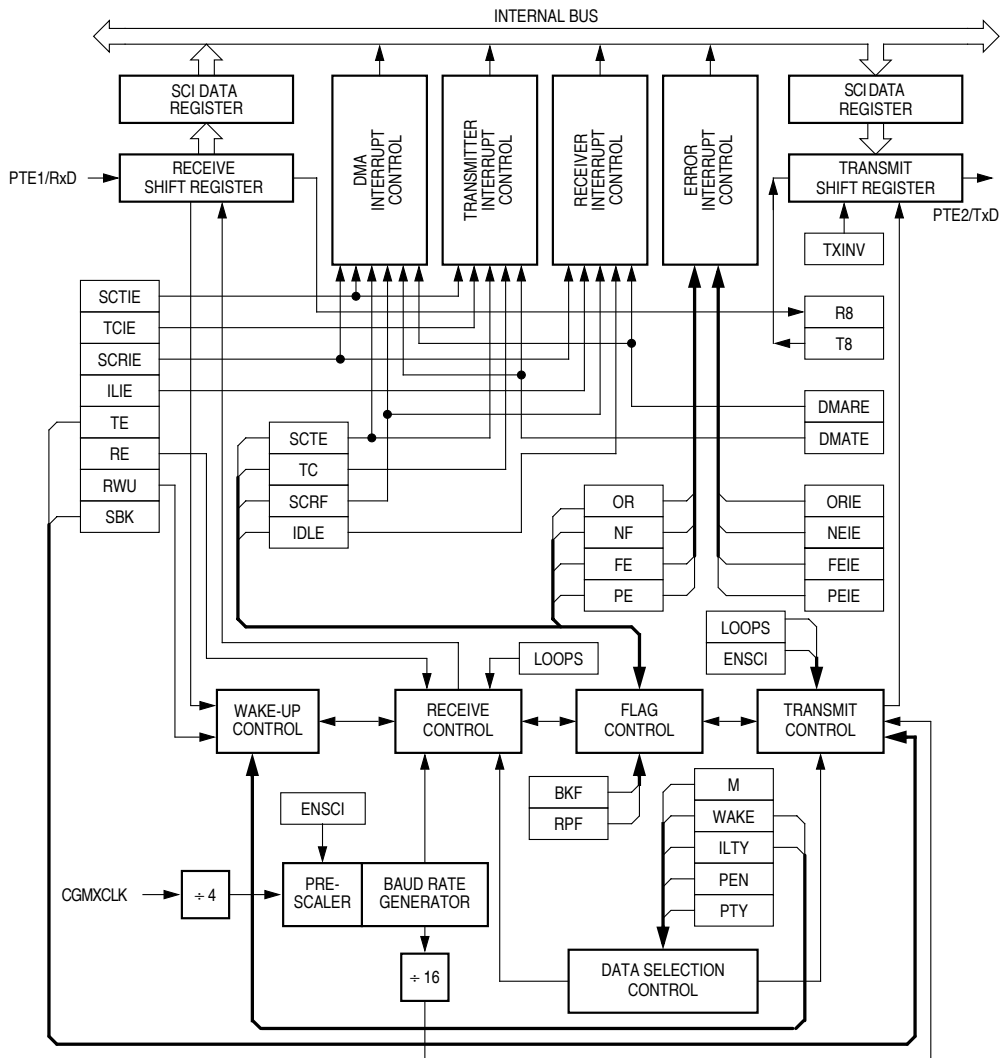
INTERNAL BUS

SCI DATA REGISTER

RECEIVE SHIFT REGISTER

PTE1/RxD

DMA INTERRUPT CONTROL

TRANSMITTER INTERRUPT CONTROL

RECEIVER INTERRUPT CONTROL

ERROR INTERRUPT CONTROL

SCI DATA REGISTER

TRANSMIT SHIFT REGISTER

PTE2/TxD

TXINV

SCTIE

TCIE

SCRIE

ILIE

TE

RE

RWU

SBK

R8

T8

DMARE

DMATE

SCTE

TC

SCRF

IDLE

OR

NF

FE

PE

ORIE

NEIE

FEIE

PEIE

LOOPS

ENSCI

LOOPS

WAKE-UP CONTROL

RECEIVE CONTROL

FLAG CONTROL

TRANSMIT CONTROL

BKF

RPF

M

WAKE

ILTY

PEN

PTY

ENSCI

CGMXCLK

÷ 4

PRE-SCALER

BAUD RATE GENERATOR

÷ 16

DATA SELECTION CONTROL